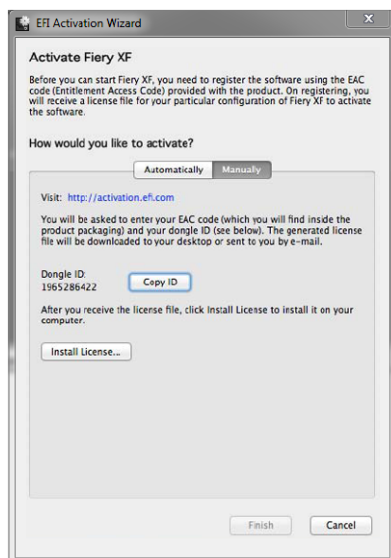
EFI Activation Wizard

Activate Fiery XF

Before you can start Fiery XF, you need to register the software using the EAC code (Entitlement Access Code) provided with the product. On registering, you will receive a license file for your particular configuration of Fiery XF to activate the software.

How would you like to activate?

Automatically Manually

Visit: http://activation.efi.com

You will be asked to enter your EAC code (which you will find inside the product packaging) and your dongle ID (see below). The generated license file will be downloaded to your desktop or sent to you by e-mail.

Dongle ID:
1965286422

Copy ID

After you receive the license file, click Install License to install it on your computer.

Install License...

Finish Cancel